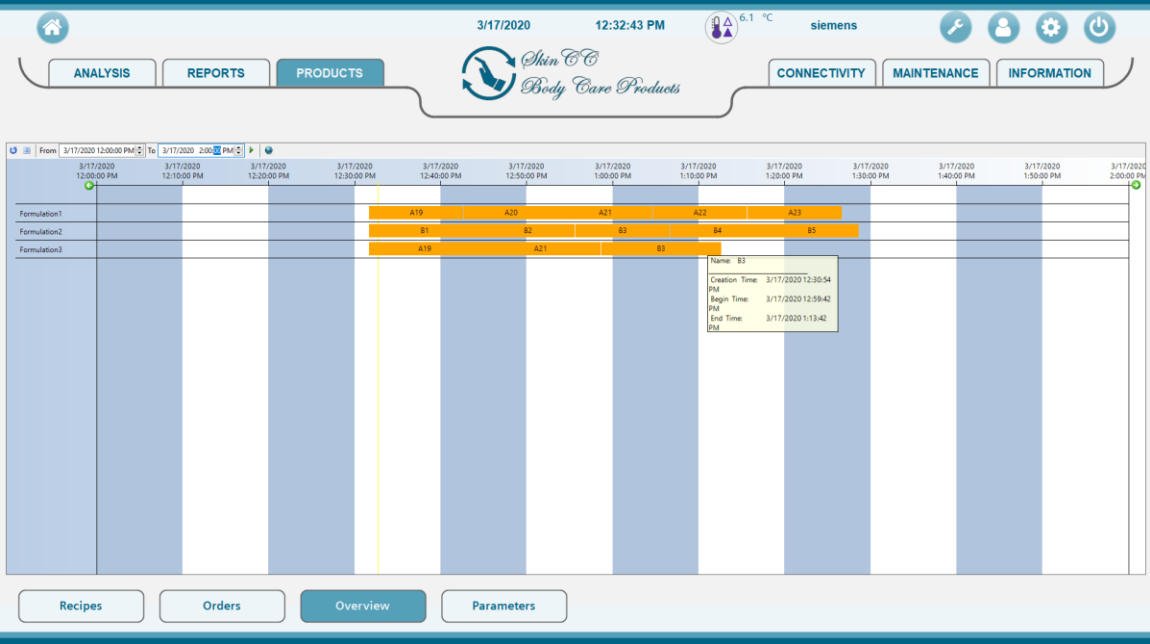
3/17/2020 12:32:43 PM 6.1 °C siemens

ANALYSIS REPORTS PRODUCTS

Skin CC Body Care Products

CONNECTIVITY MAINTENANCE INFORMATION

From 3/17/2020 12:00:00 PM To 3/17/2020 2:00:00 PM

| 3/17/2020 12:00:00 PM | 3/17/2020 12:10:00 PM | 3/17/2020 12:20:00 PM | 3/17/2020 12:30:00 PM | 3/17/2020 12:40:00 PM | 3/17/2020 12:50:00 PM | 3/17/2020 1:00:00 PM | 3/17/2020 1:10:00 PM | 3/17/2020 1:20:00 PM | 3/17/2020 1:30:00 PM | 3/17/2020 1:40:00 PM | 3/17/2020 1:50:00 PM | 3/17/2020 2:00:00 PM |
|---|---|---|---|---|---|---|---|---|---|---|---|---|

Formulation1 A19 A20 A21 A22 A23
Formulation2 B1 B2 B3 B4 B5
Formulation3 A19 A21 B3

Name: B3
Creation Time: 3/17/2020 12:30:54 PM
Begin Time: 3/17/2020 12:59:42 PM
End Time: 3/17/2020 1:13:42 PM

Recipes Orders Overview Parameters